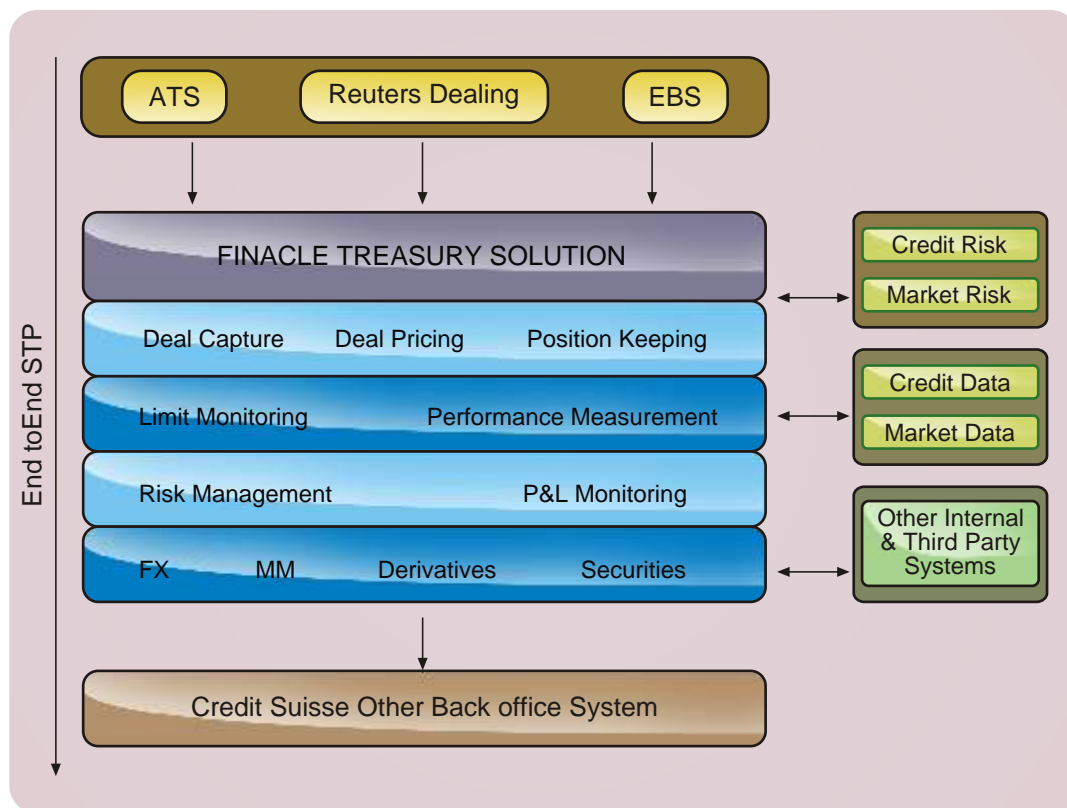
End toEnd STP

ATS
Reuters Dealing
EBS

FINACLE TREASURY SOLUTION

Deal Capture
Deal Pricing
Position Keeping

Limit Monitoring
Performance Measurement

Risk Management
P&L Monitoring

FX
MM
Derivatives
Securities

Credit Risk
Market Risk

Credit Data
Market Data

Other Internal & Third Party Systems

Credit Suisse Other Back office System